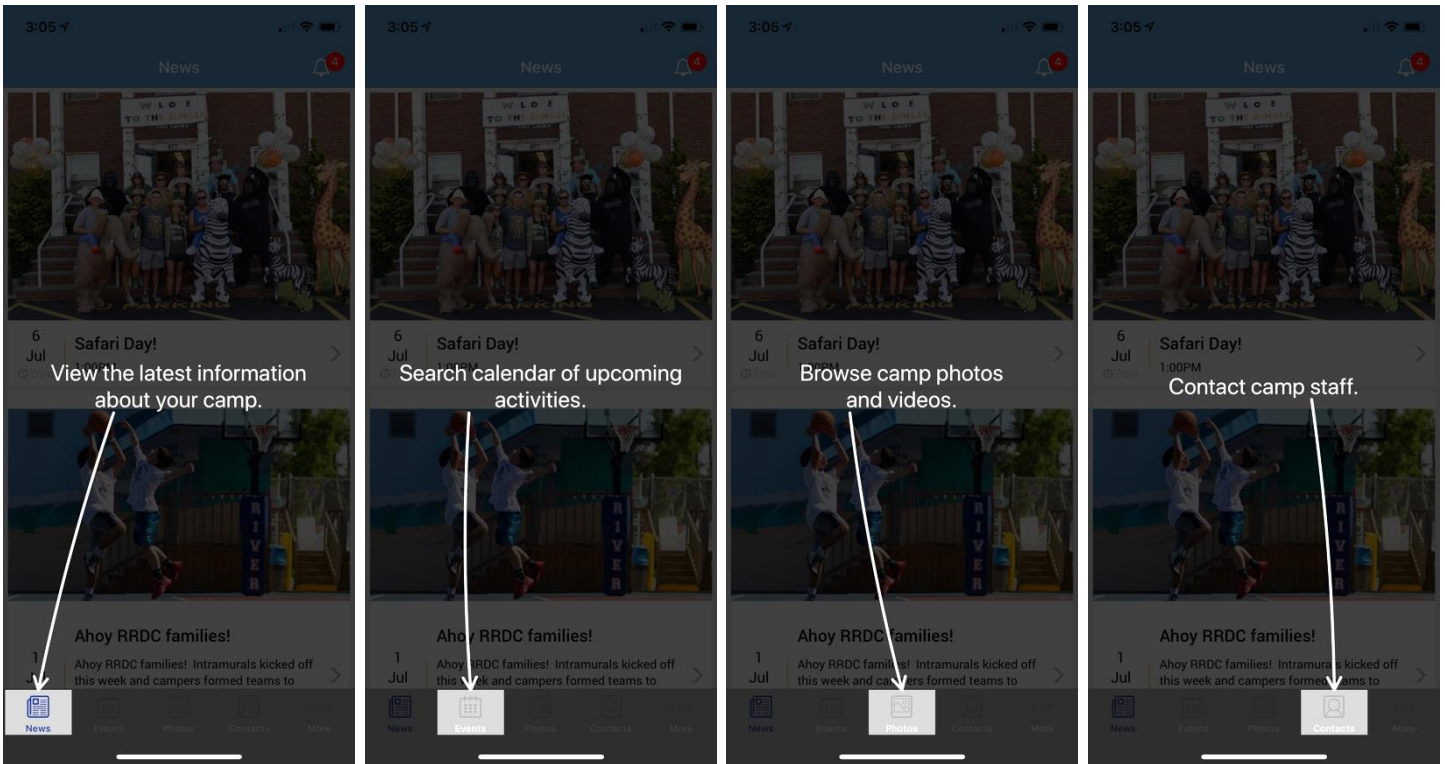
3:05

News

4

WELCOME TO THE JUNGLE

6 Jul

Safari Day!

1:00PM

View the latest information about your camp.

RIVER

Ahoy RRDC families!

1 Jul

Ahoy RRDC families! Intramurals kicked off this week and campers formed teams to

News Events Photos Contacts More

3:05

News

4

WELCOME TO THE JUNGLE

6 Jul

Safari Day!

1:00PM

Search calendar of upcoming activities.

RIVER

Ahoy RRDC families!

1 Jul

Ahoy RRDC families! Intramurals kicked off this week and campers formed teams to

News Events Photos Contacts More

3:05

News

4

WELCOME TO THE JUNGLE

6 Jul

Safari Day!

1:00PM

Browse camp photos and videos.

RIVER

Ahoy RRDC families!

1 Jul

Ahoy RRDC families! Intramurals kicked off this week and campers formed teams to

News Events Photos Contacts More

3:05

News

4

WELCOME TO THE JUNGLE

6 Jul

Safari Day!

1:00PM

Contact camp staff.

RIVER

Ahoy RRDC families!

1 Jul

Ahoy RRDC families! Intramurals kicked off this week and campers formed teams to

News Events Photos Contacts More